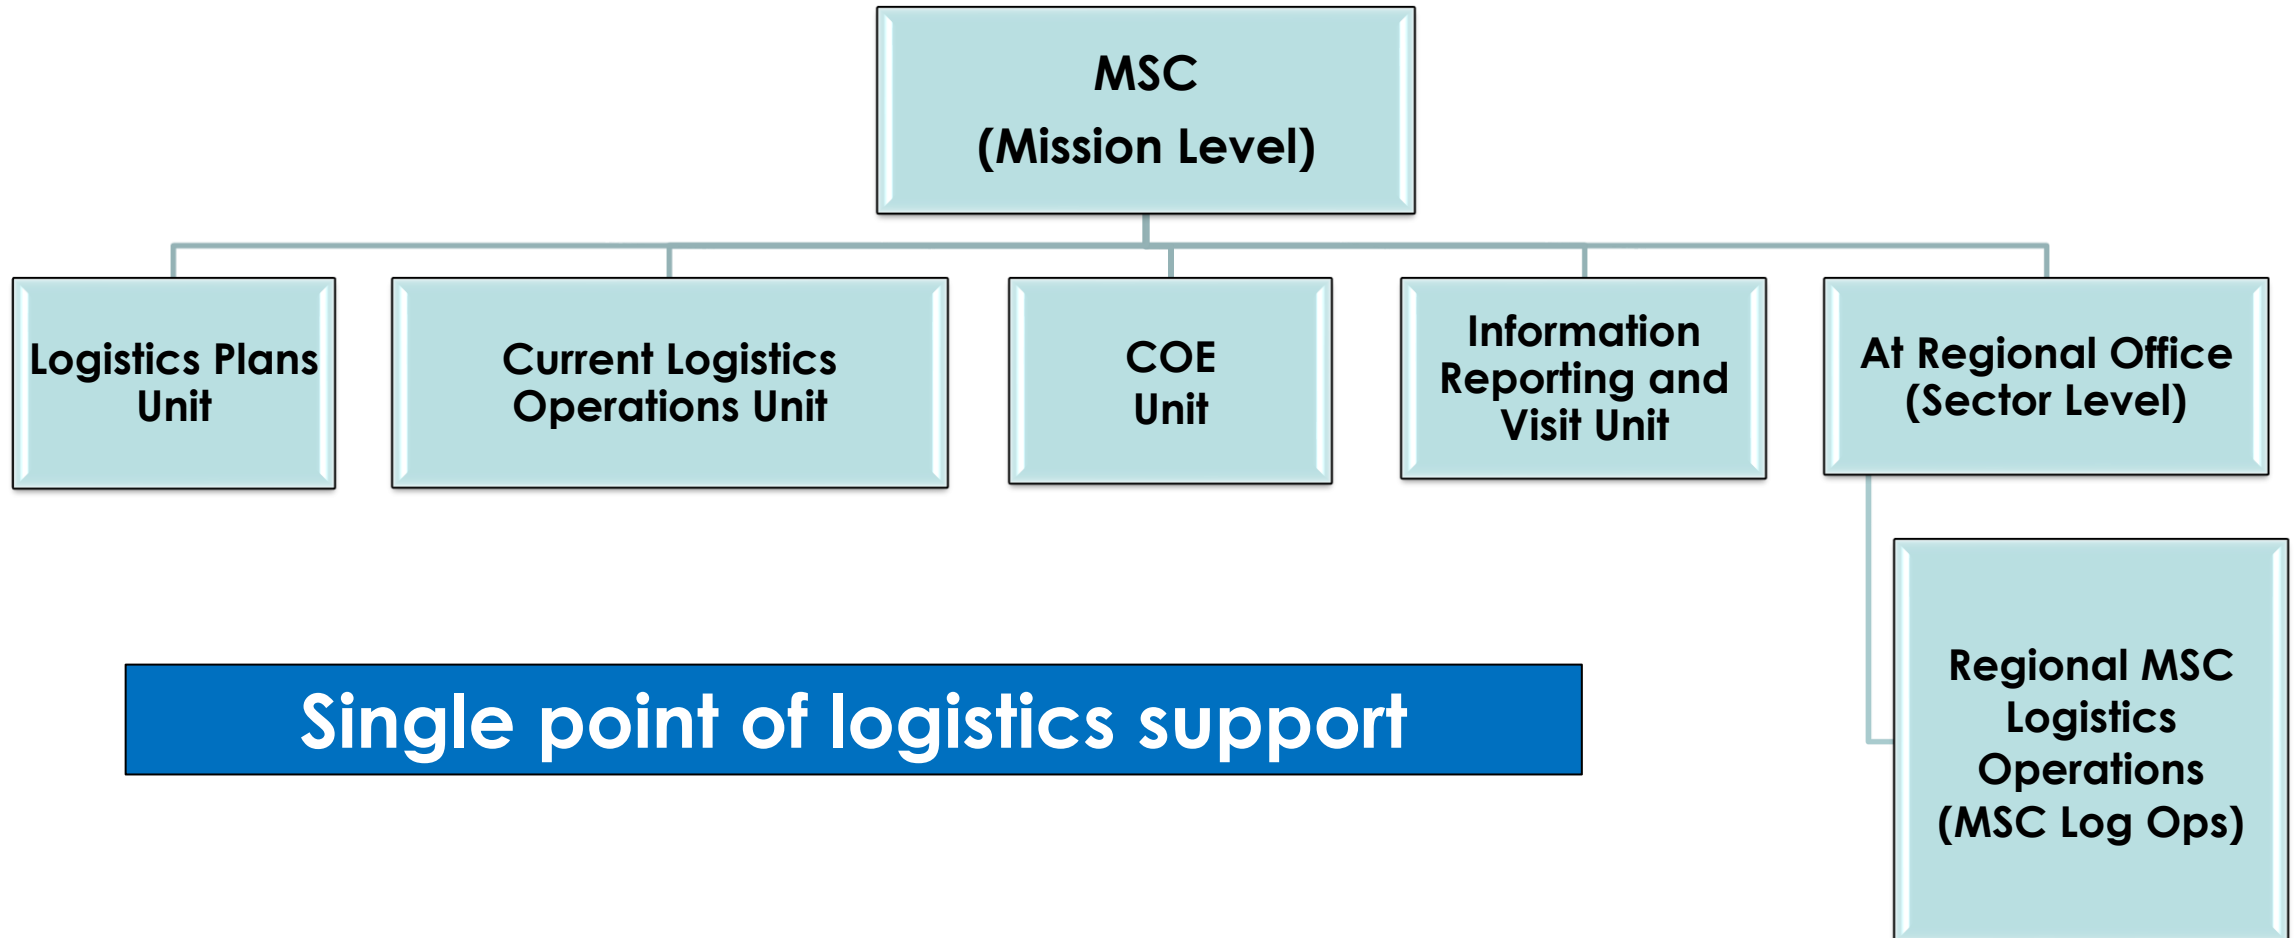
MSC
(Mission Level)

Logistics Plans Unit

Current Logistics Operations Unit

COE Unit

Information Reporting and Visit Unit

At Regional Office (Sector Level)

Regional MSC Logistics Operations (MSC Log Ops)

Single point of logistics support